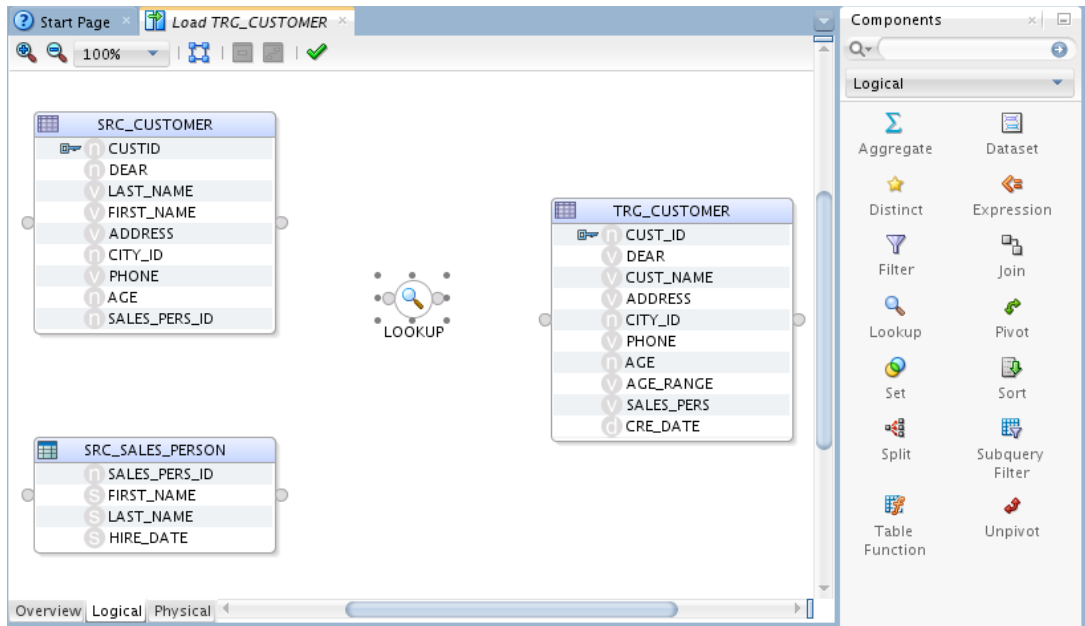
Start Page
Load TRG_CUSTOMER
100%

SRC_CUSTOMER
CUSTID
DEAR
LAST_NAME
FIRST_NAME
ADDRESS
CITY_ID
PHONE
AGE
SALES_PERS_ID

LOOKUP

TRG_CUSTOMER
CUST_ID
DEAR
CUST_NAME
ADDRESS
CITY_ID
PHONE
AGE
AGE_RANGE
SALES_PERS
CRE_DATE

SRC_SALES_PERSON
SALES_PERS_ID
FIRST_NAME
LAST_NAME
HIRE_DATE

Overview
Logical
Physical

Components
Q
Logical
Aggregate
Dataset
Distinct
Expression
Filter
Join
Lookup
Pivot
Set
Sort
Split
Subquery Filter
Table Function
Unpivot